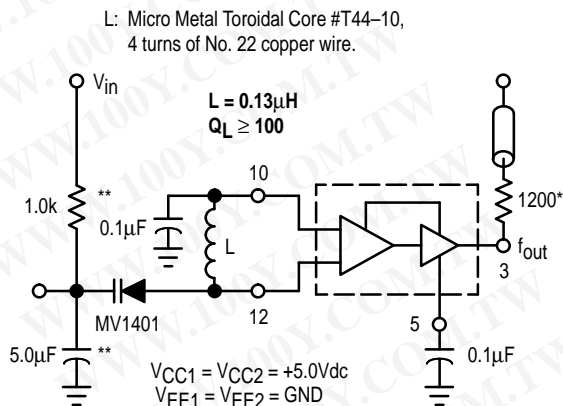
L: Micro Metal Toroidal Core #T44–10, 4 turns of No. 22 copper wire.

$V_{in}$

**L = 0.13μH**
**$Q_L \geq 100$**

1.0k

**

0.1μF

L

10

12

1200*

$f_{out}$

3

5

MV1401

5.0μF

**

0.1μF

$V_{CC1} = V_{CC2} = +5.0Vdc$
$V_{EE1} = V_{EE2} = GND$

WWW.100Y.COM.TW